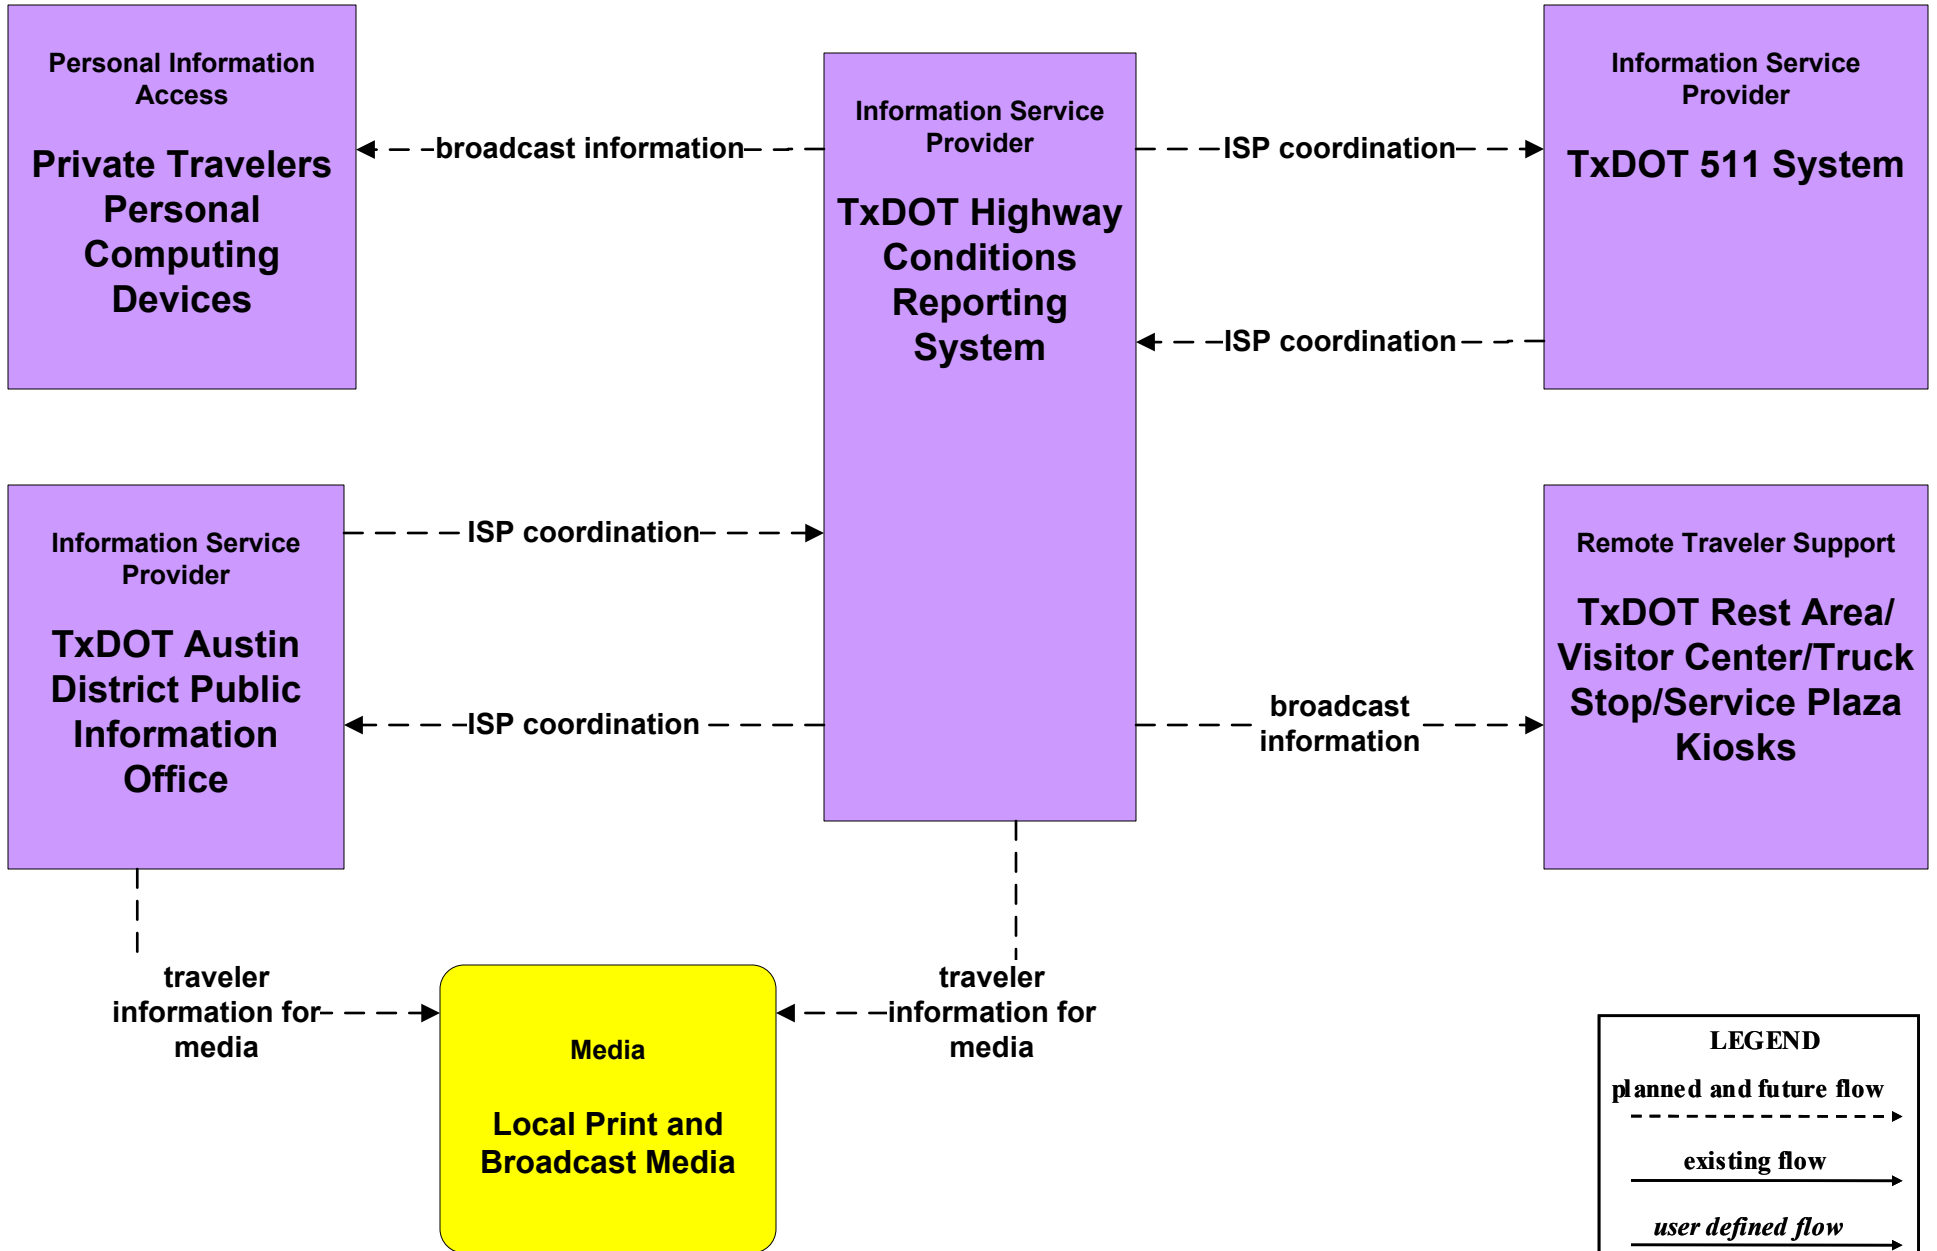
Personal Information Access

Private Travelers Personal Computing Devices

broadcast information

Information Service Provider

TxDOT Highway Conditions Reporting System

ISP coordination

Information Service Provider

TxDOT 511 System

ISP coordination

Information Service Provider

TxDOT Austin District Public Information Office

ISP coordination

ISP coordination

Remote Traveler Support

TxDOT Rest Area/ Visitor Center/Truck Stop/Service Plaza Kiosks

broadcast information

traveler information for media

Media

Local Print and Broadcast Media

traveler information for media

LEGEND

planned and future flow

existing flow

user defined flow